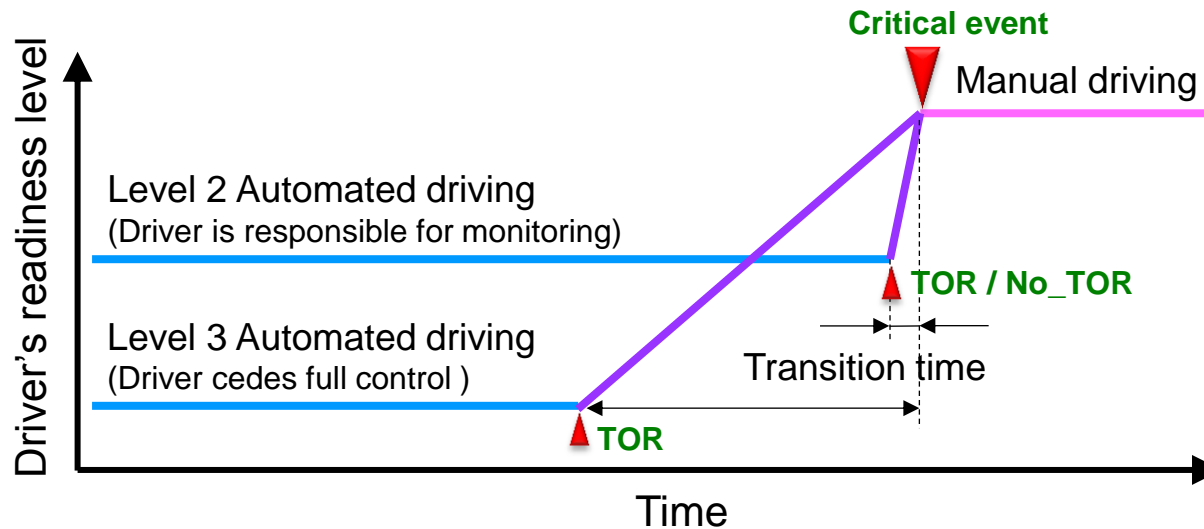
Critical event

Manual driving

Driver's readiness level

Level 2 Automated driving
(Driver is responsible for monitoring)

TOR / No_TOR

Level 3 Automated driving
(Driver cedes full control )

Transition time

TOR

Time